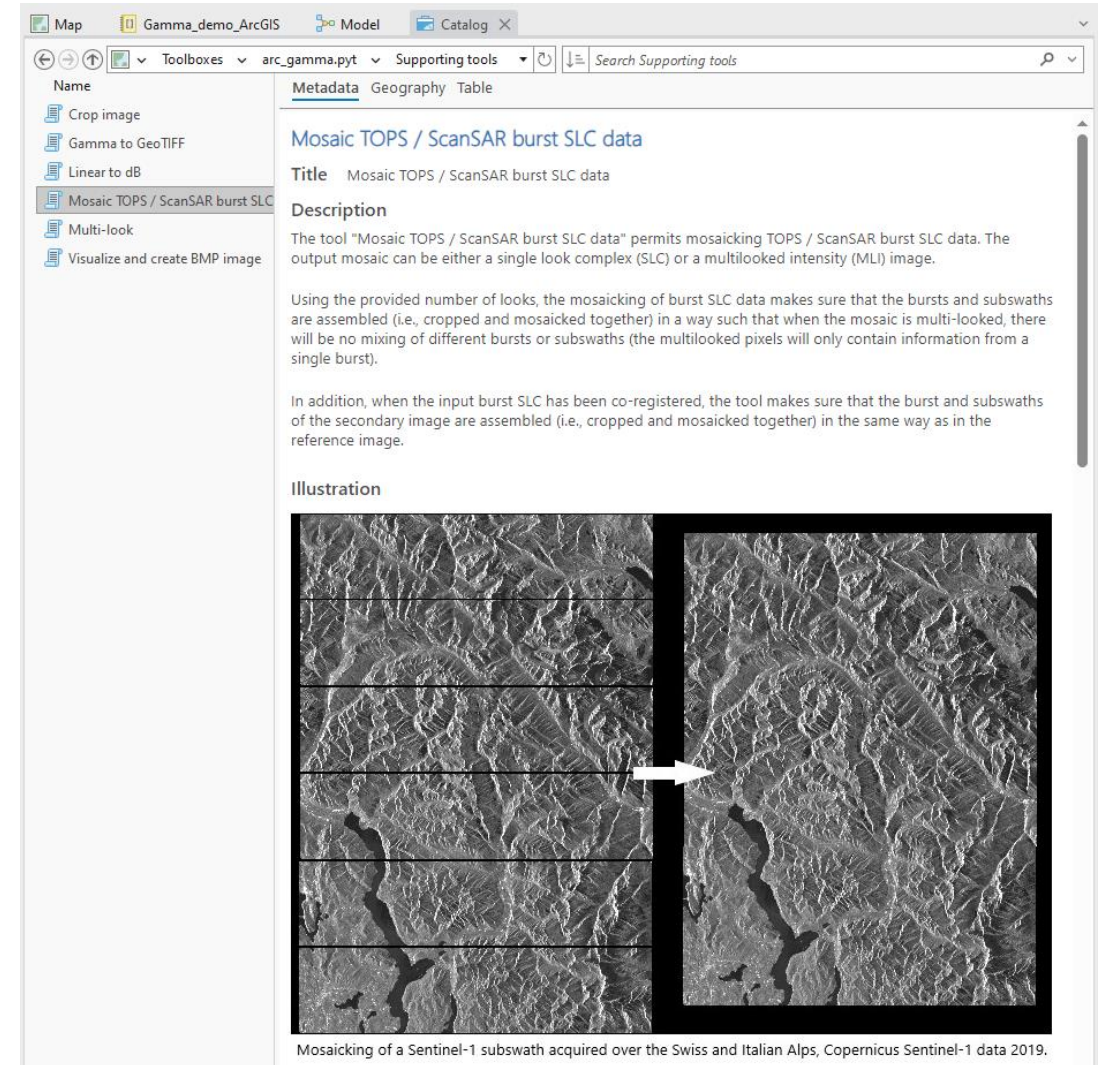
Map Gamma_demo_ArcGIS Model Catalog ×

Toolboxes arc_gamma.pyt Supporting tools Search Supporting tools

Name
Crop image
Gamma to GeoTIFF
Linear to dB
Mosaic TOPS / ScanSAR burst SLC
Multi-look
Visualize and create BMP image

Metadata Geography Table

Mosaic TOPS / ScanSAR burst SLC data

Title Mosaic TOPS / ScanSAR burst SLC data

Description

The tool "Mosaic TOPS / ScanSAR burst SLC data" permits mosaicking TOPS / ScanSAR burst SLC data. The output mosaic can be either a single look complex (SLC) or a multilooked intensity (MLI) image.

Using the provided number of looks, the mosaicking of burst SLC data makes sure that the bursts and subswaths are assembled (i.e., cropped and mosaicked together) in a way such that when the mosaic is multi-looked, there will be no mixing of different bursts or subswaths (the multilooked pixels will only contain information from a single burst).

In addition, when the input burst SLC has been co-registered, the tool makes sure that the burst and subswaths of the secondary image are assembled (i.e., cropped and mosaicked together) in the same way as in the reference image.

Illustration

Mosaicking of a Sentinel-1 subswath acquired over the Swiss and Italian Alps, Copernicus Sentinel-1 data 2019.